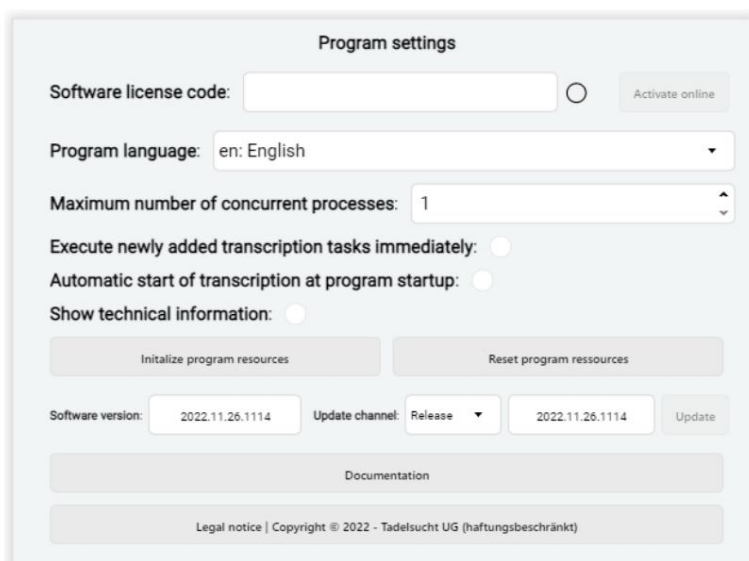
Program settings

Software license code:

Activate online

Program language: en: English

Maximum number of concurrent processes: 1

Execute newly added transcription tasks immediately:

Automatic start of transcription at program startup:

Show technical information:

Initalize program resources

Reset program ressources

Software version: 2022.11.26.1114 Update channel: Release 2022.11.26.1114 Update

Documentation

Legal notice | Copyright © 2022 - Tadelsucht UG (haftungsbeschränkt)